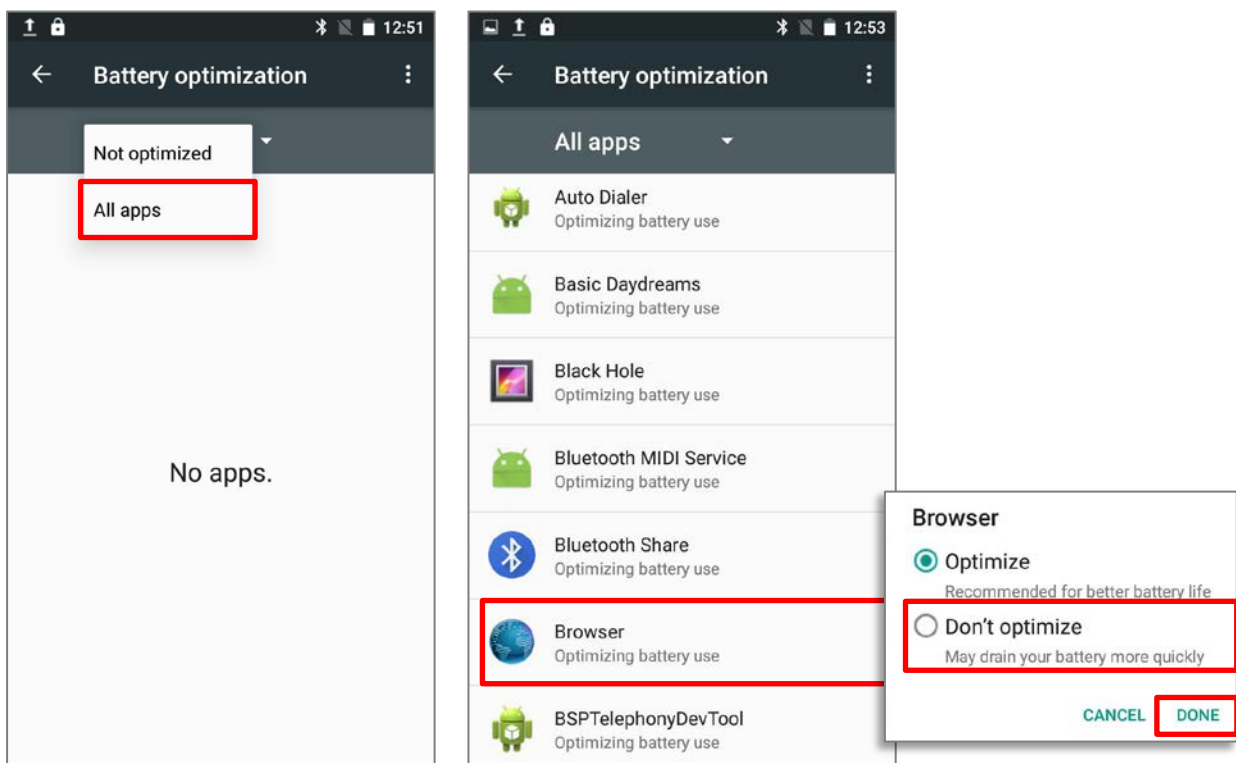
12:51

Battery optimization

Not optimized

All apps

No apps.

12:53

Battery optimization

All apps

Auto Dialer
Optimizing battery use

Basic Daydreams
Optimizing battery use

Black Hole
Optimizing battery use

Bluetooth MIDI Service
Optimizing battery use

Bluetooth Share
Optimizing battery use

Browser
Optimizing battery use

BSPTelephonyDevTool
Optimizing battery use

Browser

Optimize
Recommended for better battery life

Don't optimize
May drain your battery more quickly

CANCEL DONE